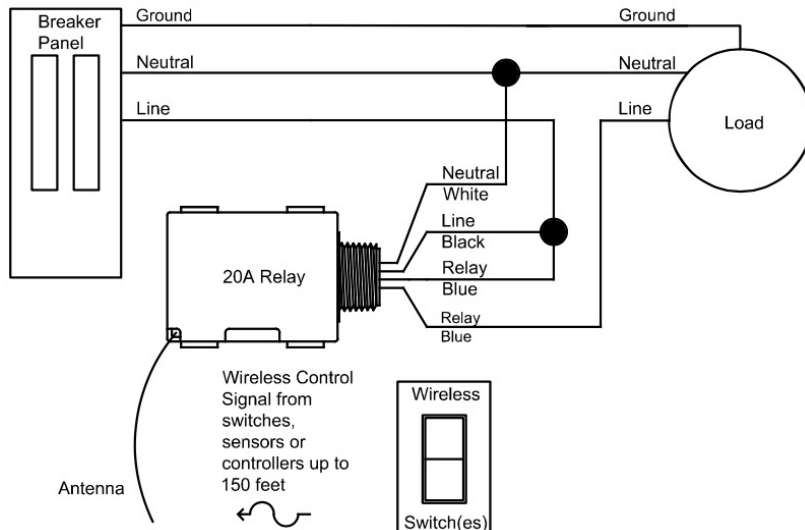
Breaker Panel

Ground

Ground

Neutral

Neutral

Line

Line

Load

Neutral
White

Line
Black

Relay
Blue

Relay
Blue

20A Relay

Wireless Control Signal from switches, sensors or controllers up to 150 feet

Wireless

Switch(es)

Antenna